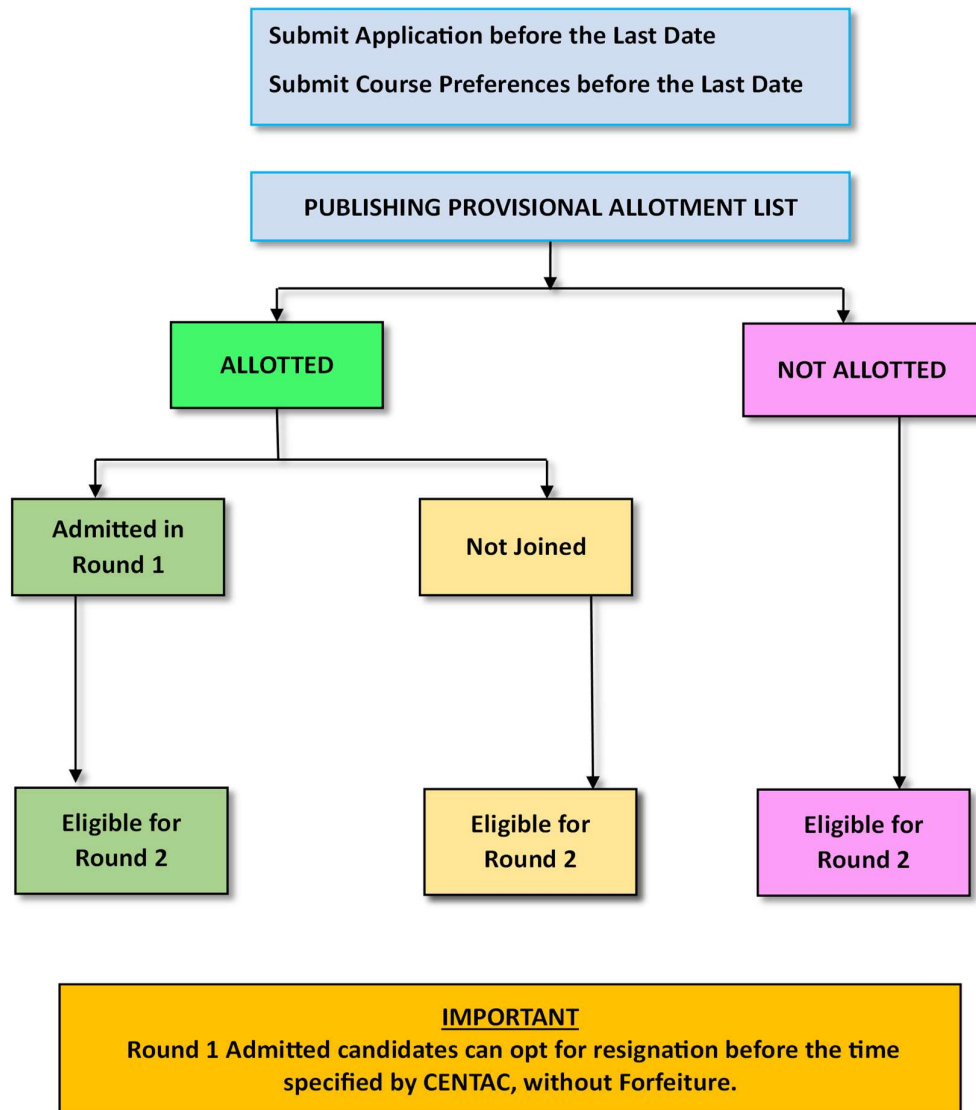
Submit Application before the Last Date

Submit Course Preferences before the Last Date

PUBLISHING PROVISIONAL ALLOTMENT LIST

ALLOTTED

NOT ALLOTTED

Admitted in Round 1

Not Joined

Eligible for Round 2

Eligible for Round 2

Eligible for Round 2

IMPORTANT

Round 1 Admitted candidates can opt for resignation before the time specified by CENTAC, without Forfeiture.